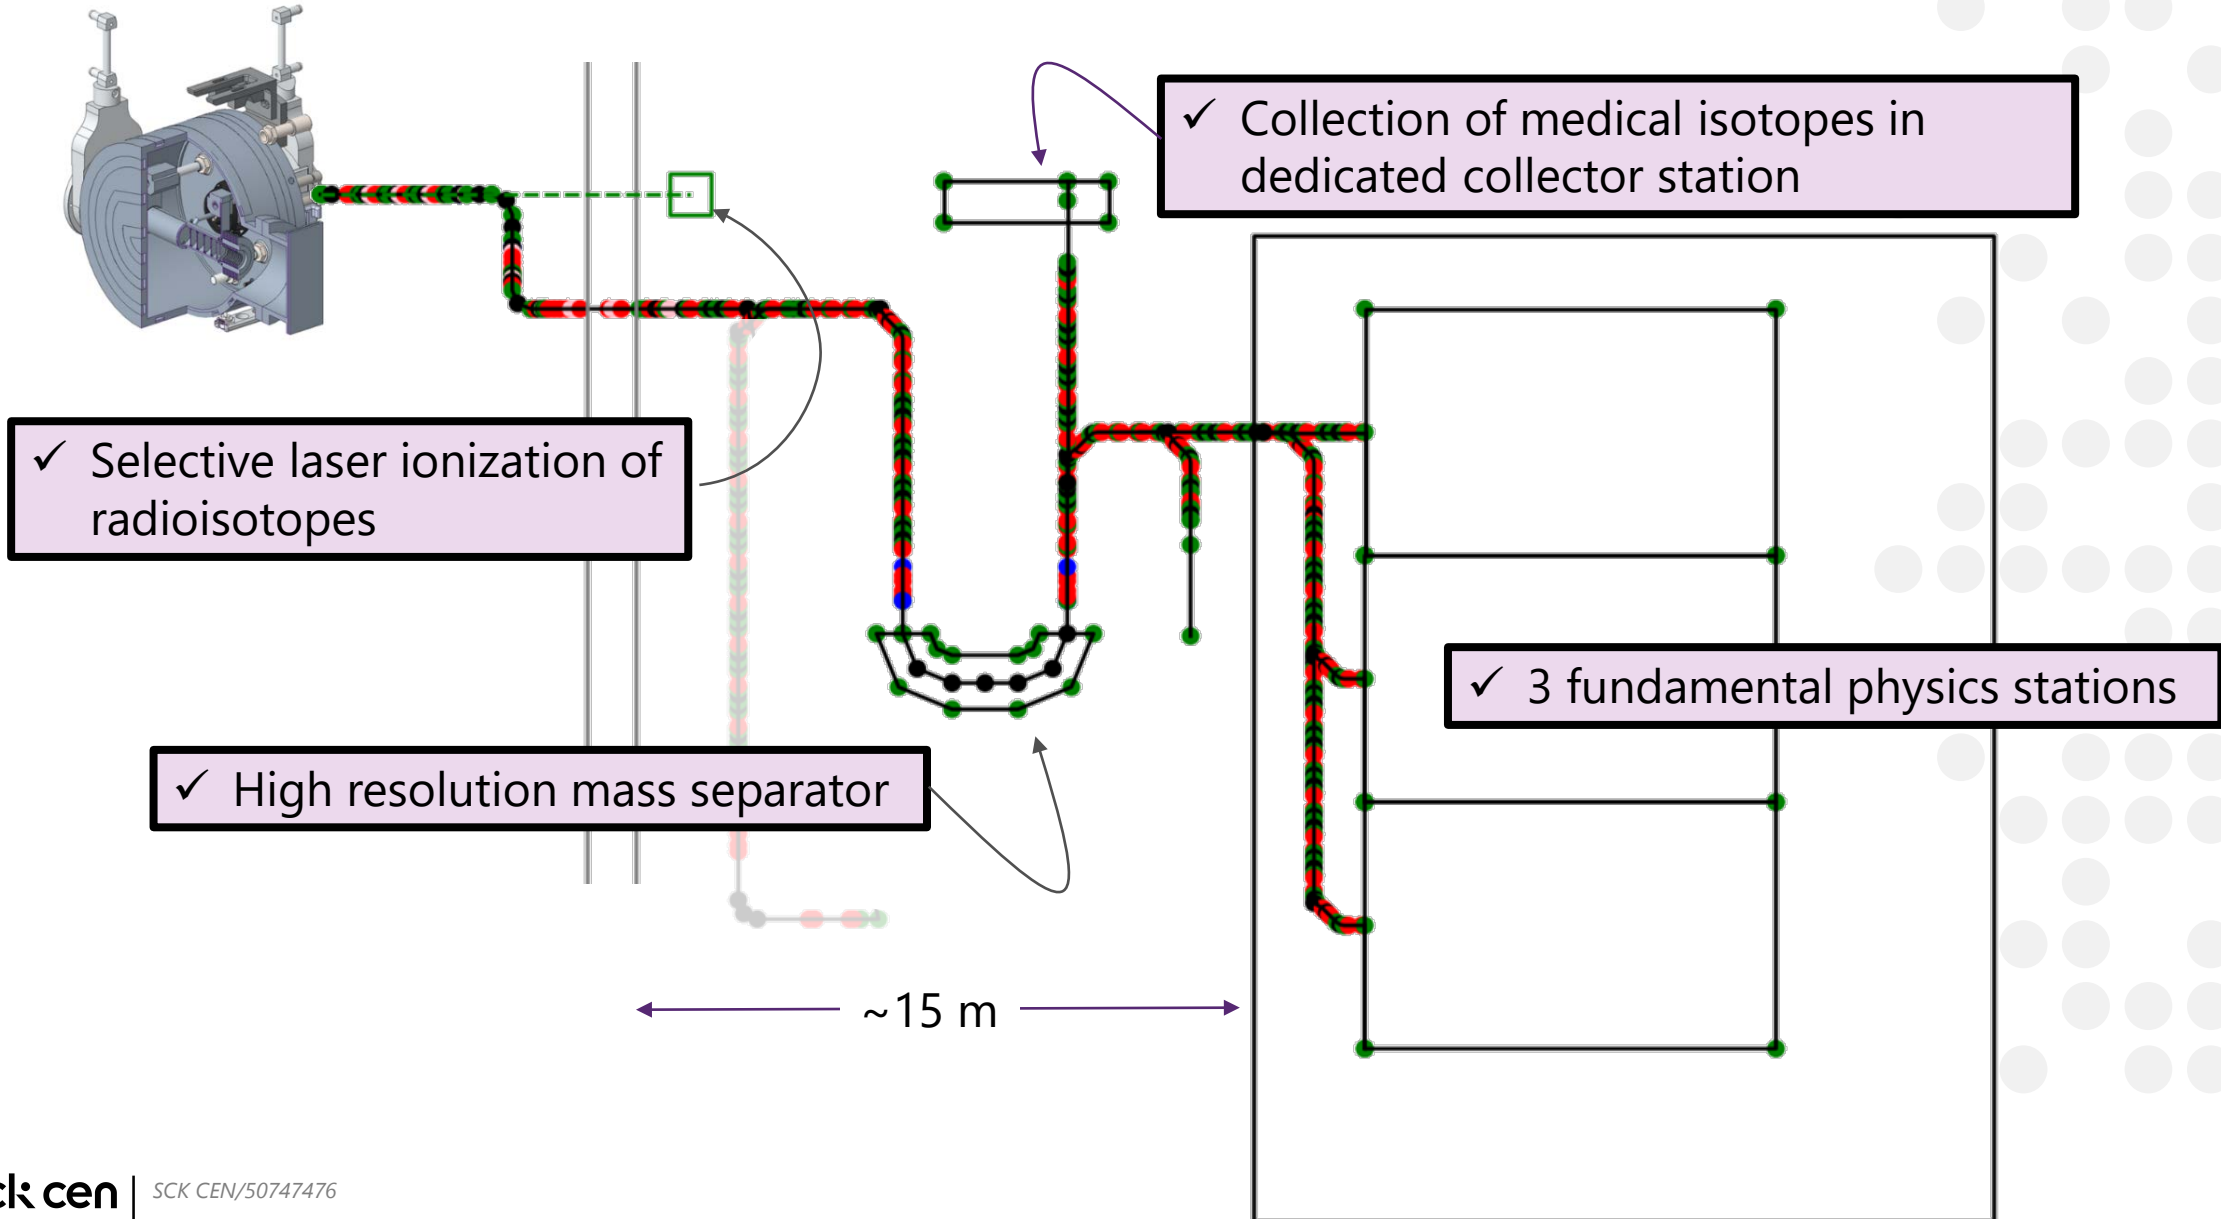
✓ Collection of medical isotopes in dedicated collector station

✓ Selective laser ionization of radioisotopes

✓ 3 fundamental physics stations

✓ High resolution mass separator

~15 m

ck cen | SCK CEN/50747476